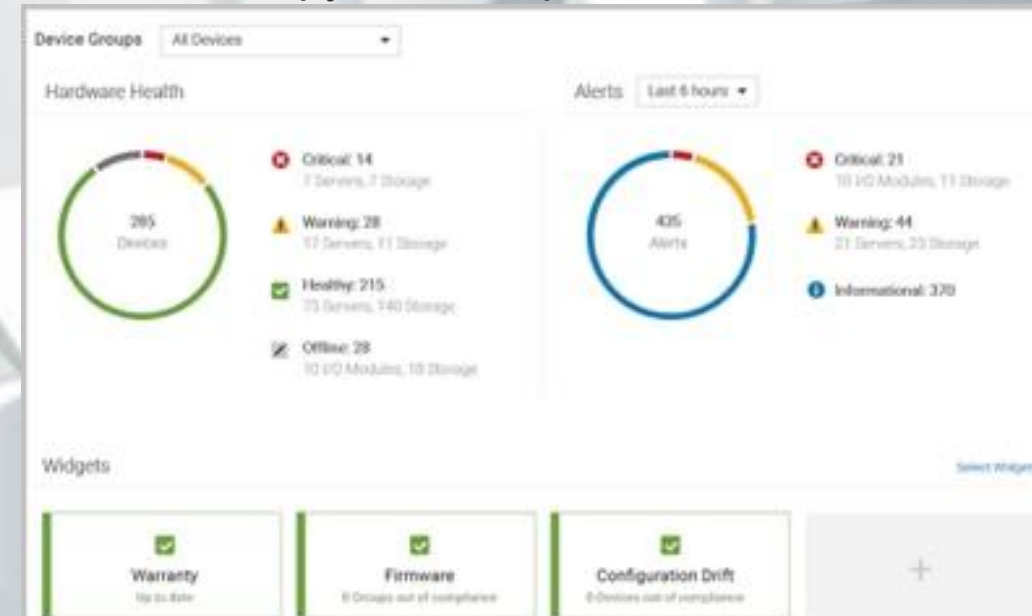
Device Groups All Devices

Hardware Health

285
Devices

Critical: 14
7 Servers, 7 Storage

Warning: 28
17 Servers, 11 Storage

Healthy: 215
75 Servers, 140 Storage

Offline: 28
10 I/O Modules, 18 Storage

Alerts Last 6 hours

435
Alerts

Critical: 21
10 I/O Modules, 11 Storage

Warning: 44
21 Servers, 23 Storage

Informational: 370

Widgets

Select Widgets

Warranty
Up to date

Firmware
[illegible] Groups out of compliance

Configuration Drift
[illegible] Devices out of compliance

+